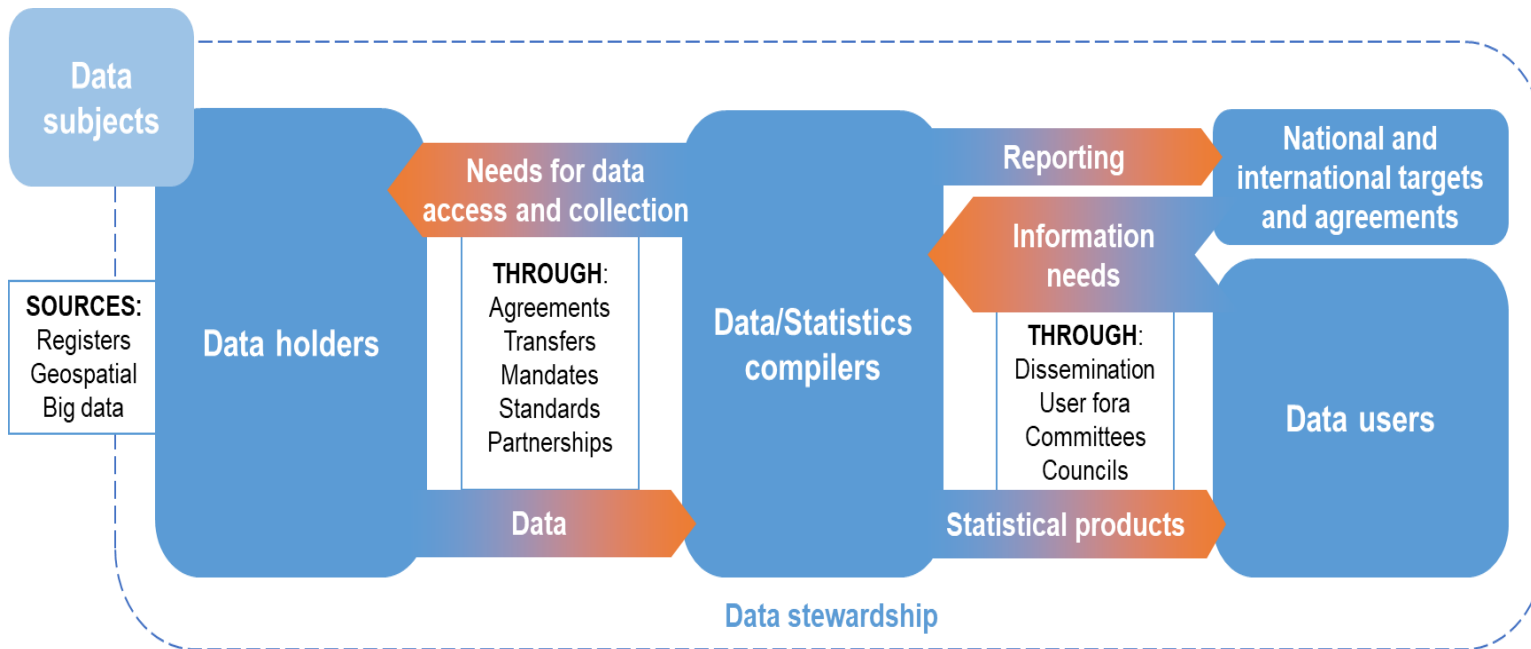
Data subjects

SOURCES:
Registers
Geospatial
Big data

Data holders

Needs for data access and collection

THROUGH:
Agreements
Transfers
Mandates
Standards
Partnerships

Data

Data/Statistics compilers

Reporting

National and international targets and agreements

Information needs

THROUGH:
Dissemination
User fora
Committees
Councils

Statistical products

Data users

Data stewardship